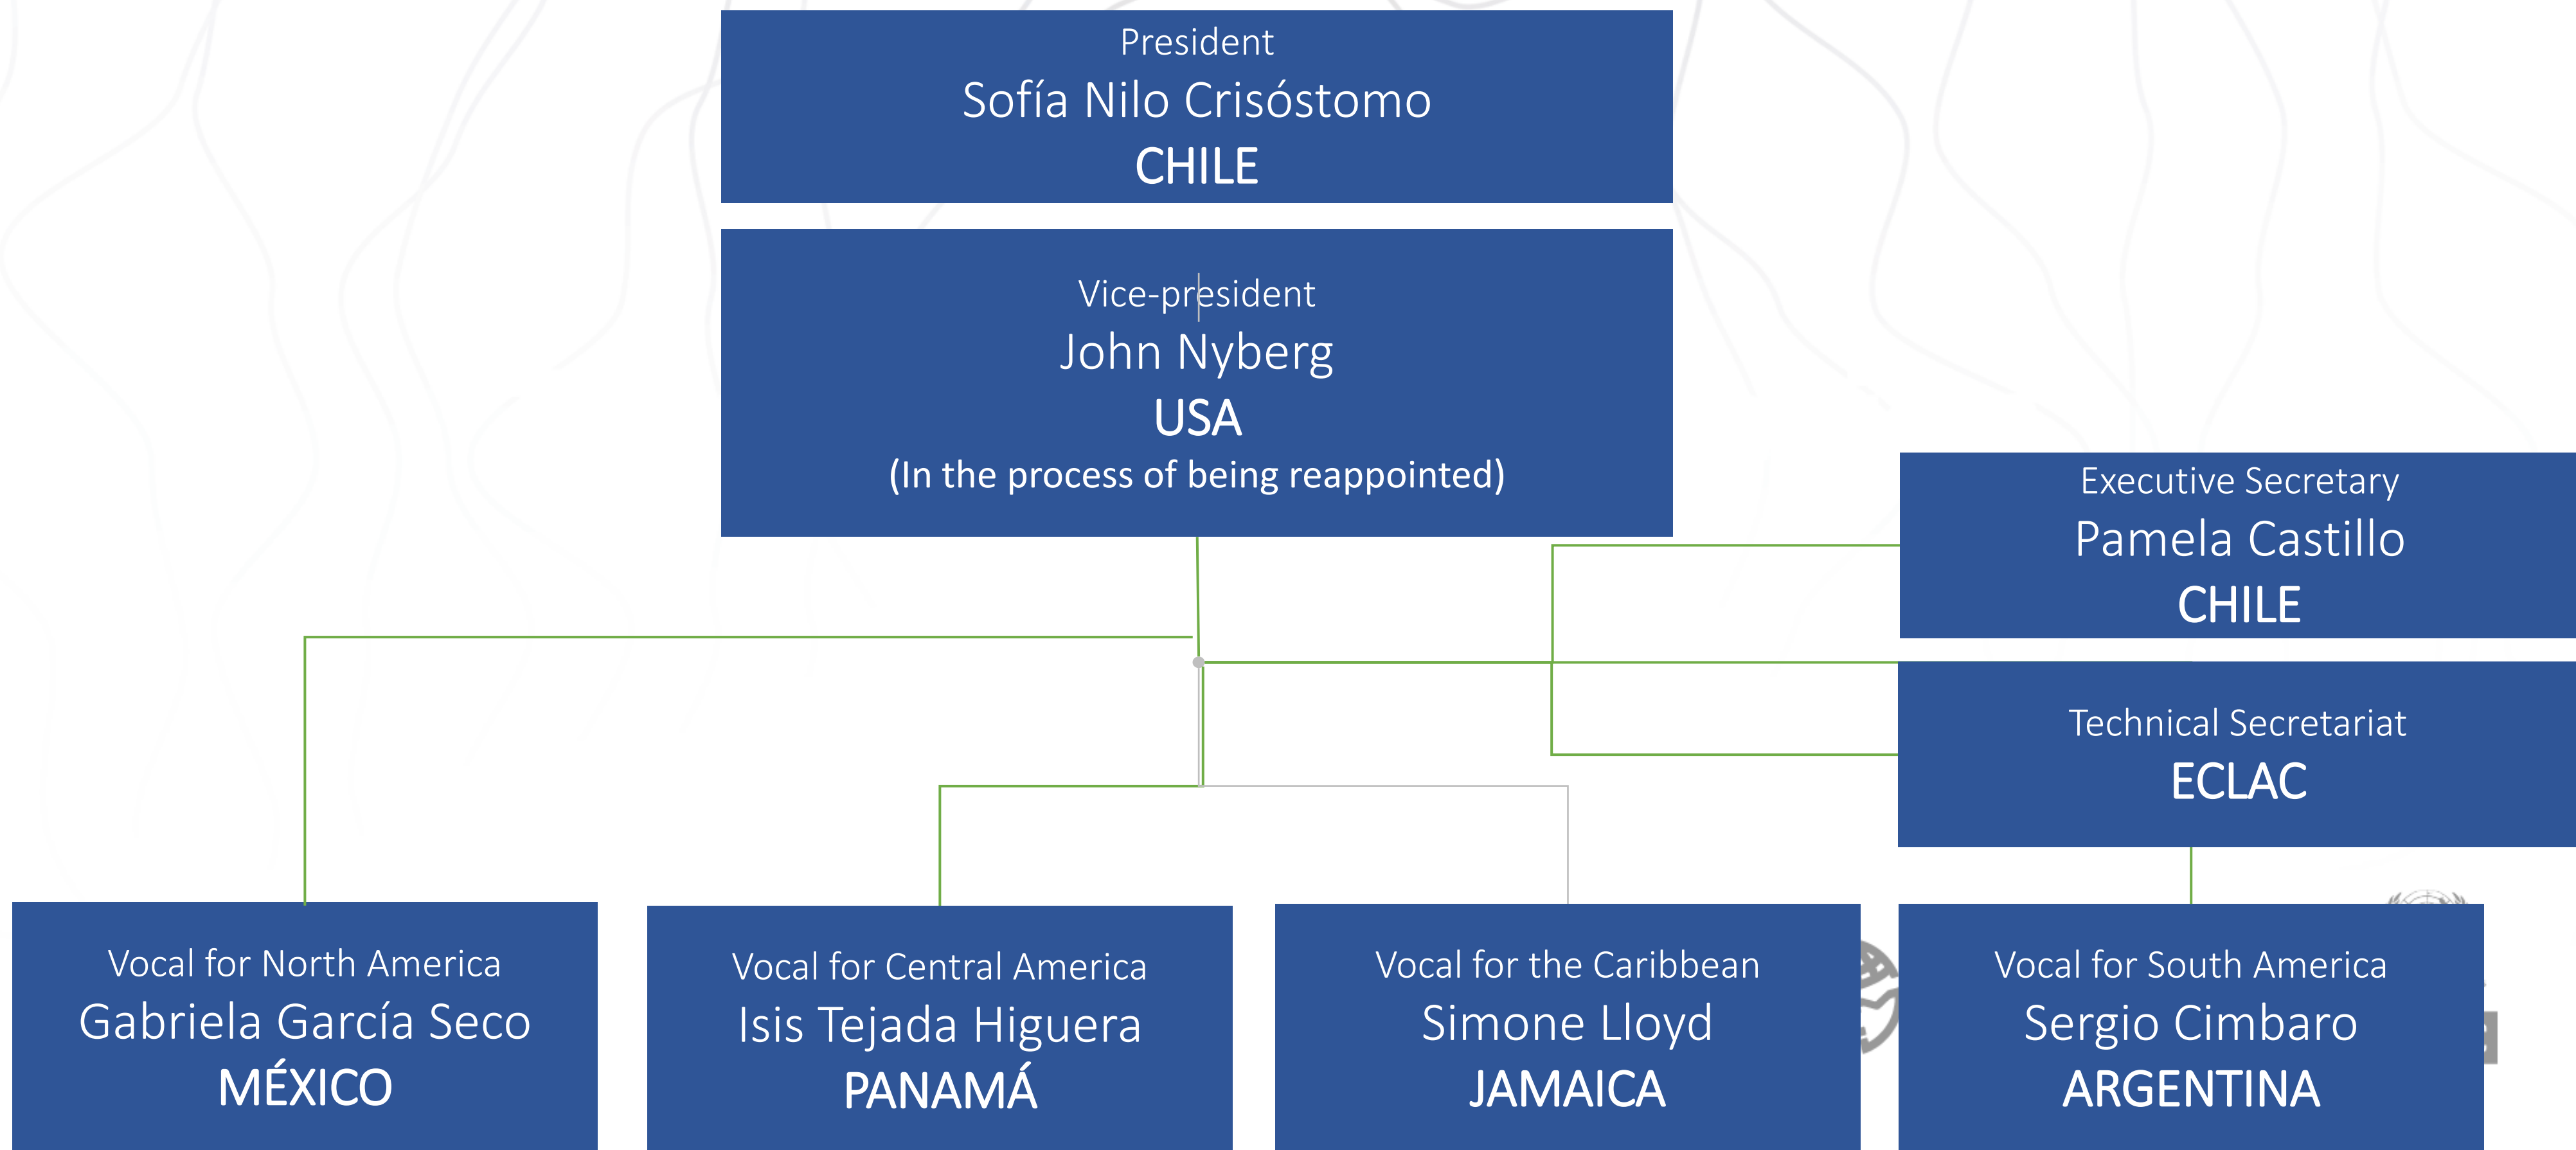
President
Sofía Nilo Crisóstomo
CHILE

Vice-president
John Nyberg
USA
(In the process of being reappointed)

Executive Secretary
Pamela Castillo
CHILE

Technical Secretariat
ECLAC

Vocal for North America
Gabriela García Seco
MÉXICO

Vocal for Central America
Isis Tejada Higuera
PANAMÁ

Vocal for the Caribbean
Simone Lloyd
JAMAICA

Vocal for South America
Sergio Cimbaro
ARGENTINA